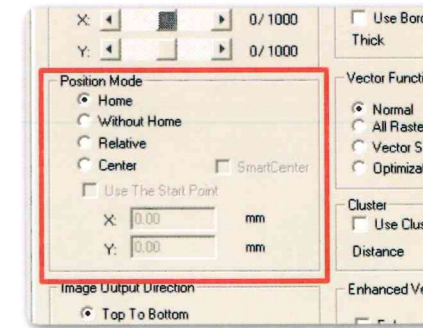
X: 0/1000
Y: 0/1000
Use Bord
Thick
Position Mode
Home
Without Home
Relative
Center
SmartCenter
Use The Start Point
X: 0.00 mm
Y: 0.00 mm
Vector Functi
Normal
All Raste
Vector S
Optimiza
Cluster
Use Clus
Distance
Image Output Direction
Top To Bottom
Enhanced Ve